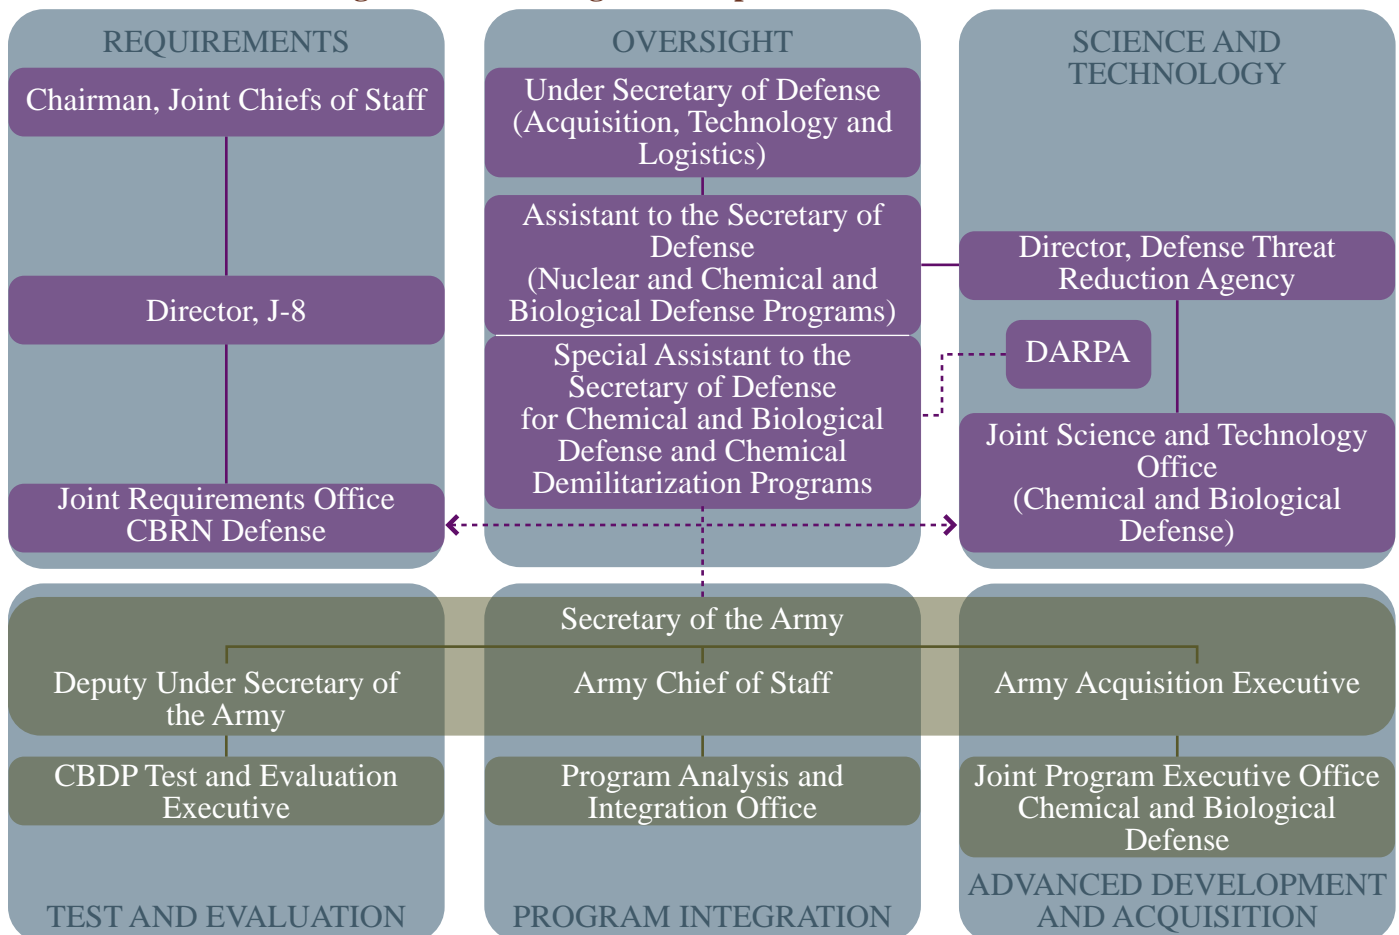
REQUIREMENTS

Chairman, Joint Chiefs of Staff

Director, J-8

Joint Requirements Office CBRN Defense

OVERSIGHT

Under Secretary of Defense (Acquisition, Technology and Logistics)

Assistant to the Secretary of Defense (Nuclear and Chemical and Biological Defense Programs)

Special Assistant to the Secretary of Defense for Chemical and Biological Defense and Chemical Demilitarization Programs

SCIENCE AND TECHNOLOGY

Director, Defense Threat Reduction Agency

DARPA

Joint Science and Technology Office (Chemical and Biological Defense)

Secretary of the Army

Deputy Under Secretary of the Army

Army Chief of Staff

Army Acquisition Executive

CBDP Test and Evaluation Executive

Program Analysis and Integration Office

Joint Program Executive Office Chemical and Biological Defense

TEST AND EVALUATION

PROGRAM INTEGRATION

ADVANCED DEVELOPMENT AND ACQUISITION